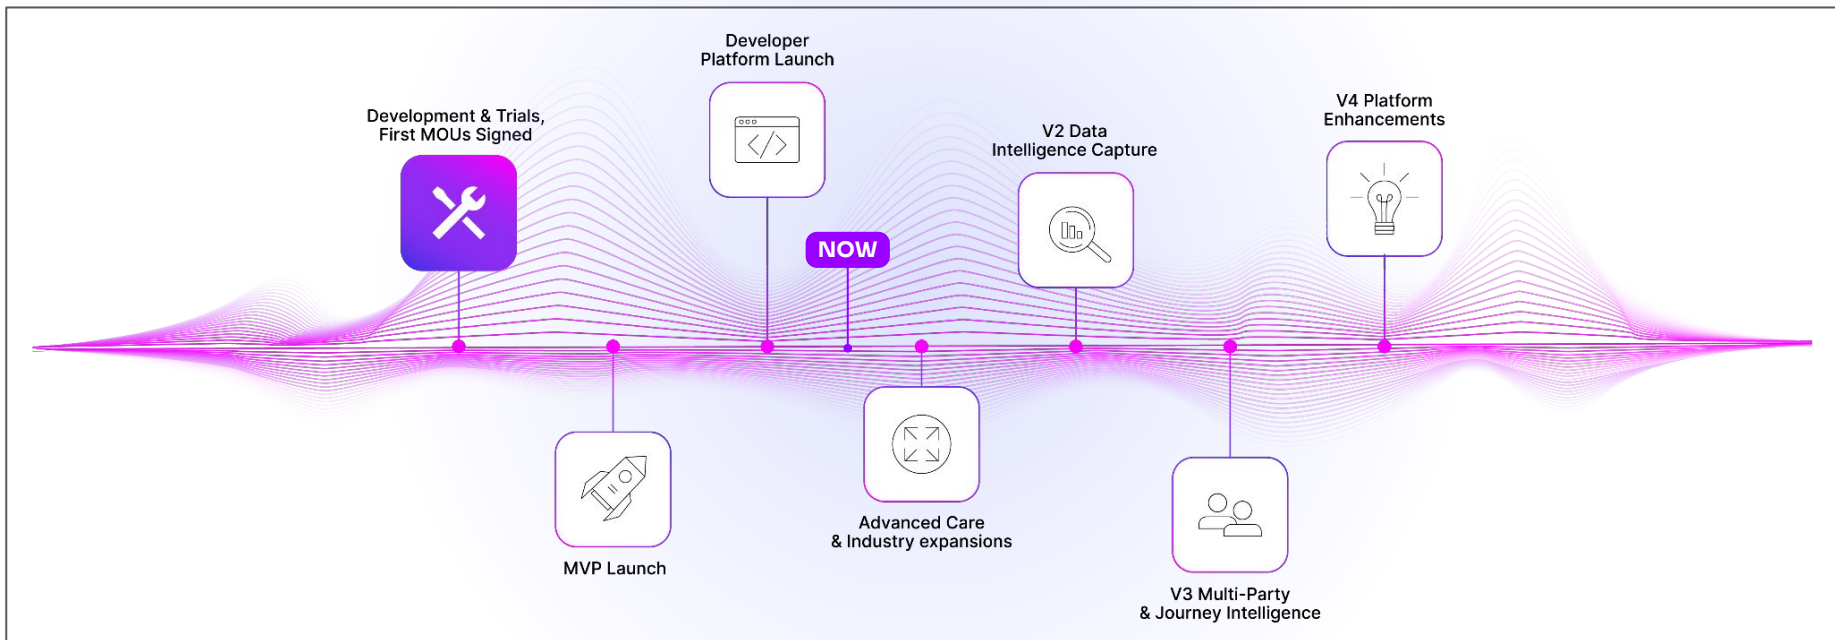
Development & Trials,
First MOUs Signed

MVP Launch

Developer
Platform Launch

NOW

Advanced Care
& Industry expansions

V2 Data
Intelligence Capture

V3 Multi-Party
& Journey Intelligence

V4 Platform
Enhancements